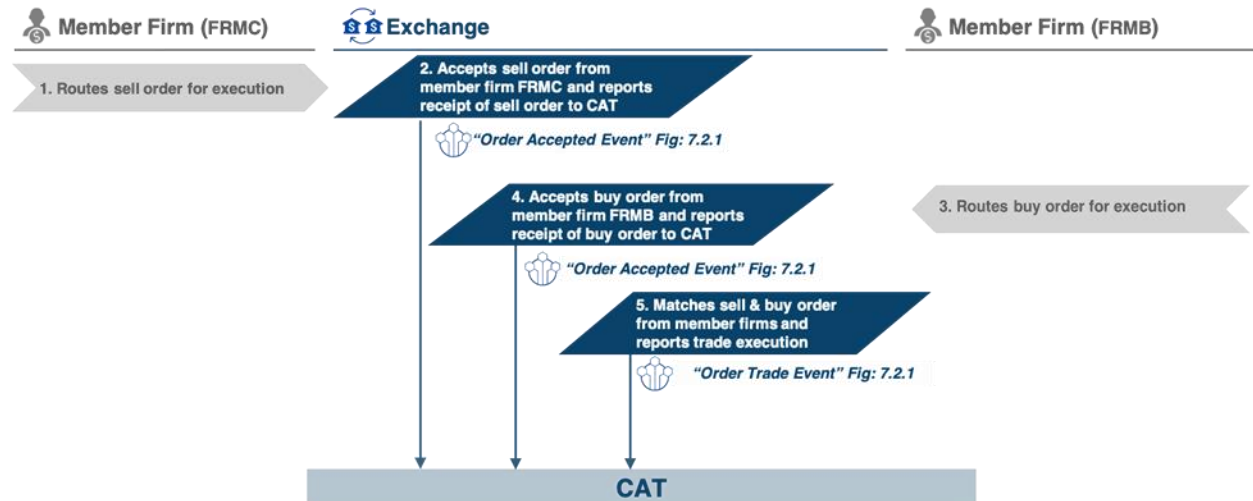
Member Firm (FRMC)

Exchange

Member Firm (FRMB)

1. Routes sell order for execution

2. Accepts sell order from member firm FRMC and reports receipt of sell order to CAT

"Order Accepted Event" Fig: 7.2.1

4. Accepts buy order from member firm FRMB and reports receipt of buy order to CAT

3. Routes buy order for execution

"Order Accepted Event" Fig: 7.2.1

5. Matches sell & buy order from member firms and reports trade execution

"Order Trade Event" Fig: 7.2.1

CAT